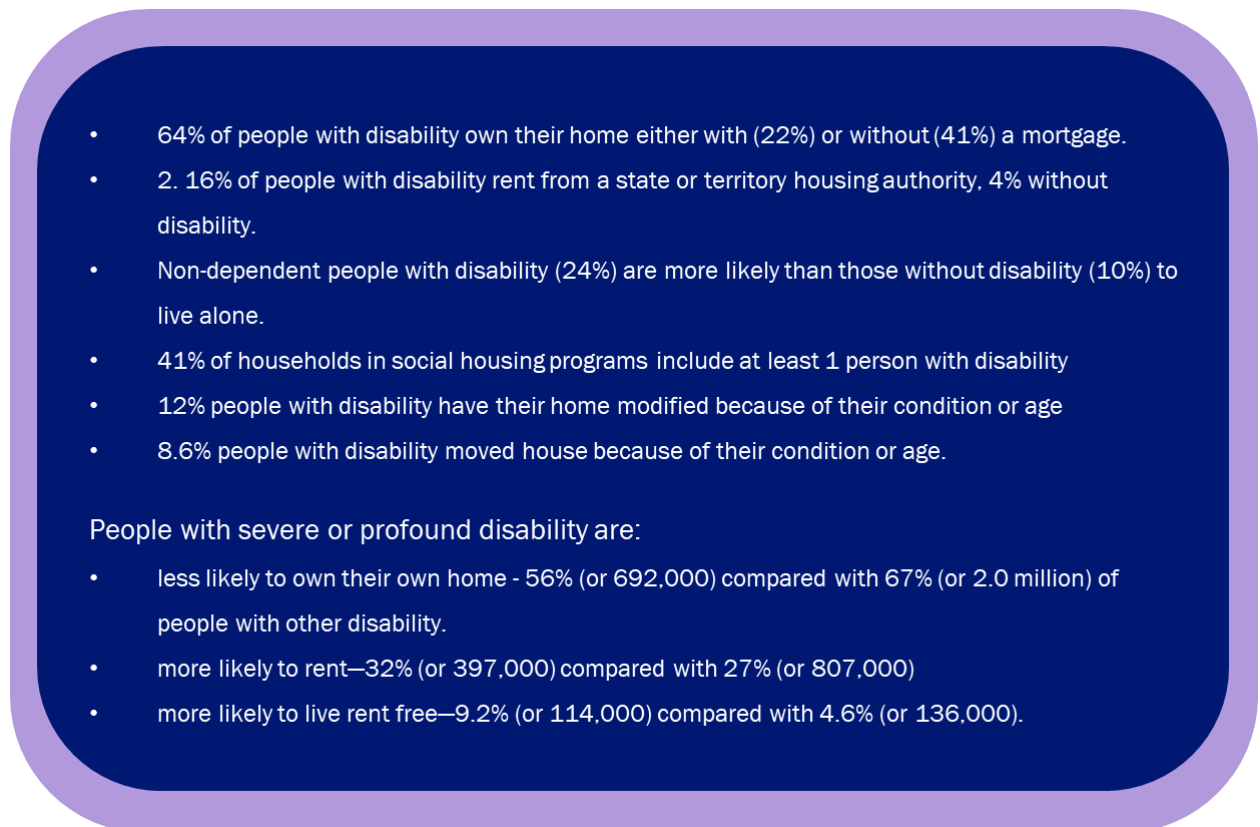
- 64% of people with disability own their home either with (22%) or without (41%) a mortgage.
- 2. 16% of people with disability rent from a state or territory housing authority, 4% without disability.
- Non-dependent people with disability (24%) are more likely than those without disability (10%) to live alone.
- 41% of households in social housing programs include at least 1 person with disability
- 12% people with disability have their home modified because of their condition or age
- 8.6% people with disability moved house because of their condition or age.

People with severe or profound disability are:

- less likely to own their own home - 56% (or 692,000) compared with 67% (or 2.0 million) of people with other disability.
- more likely to rent—32% (or 397,000) compared with 27% (or 807,000)
- more likely to live rent free—9.2% (or 114,000) compared with 4.6% (or 136,000).